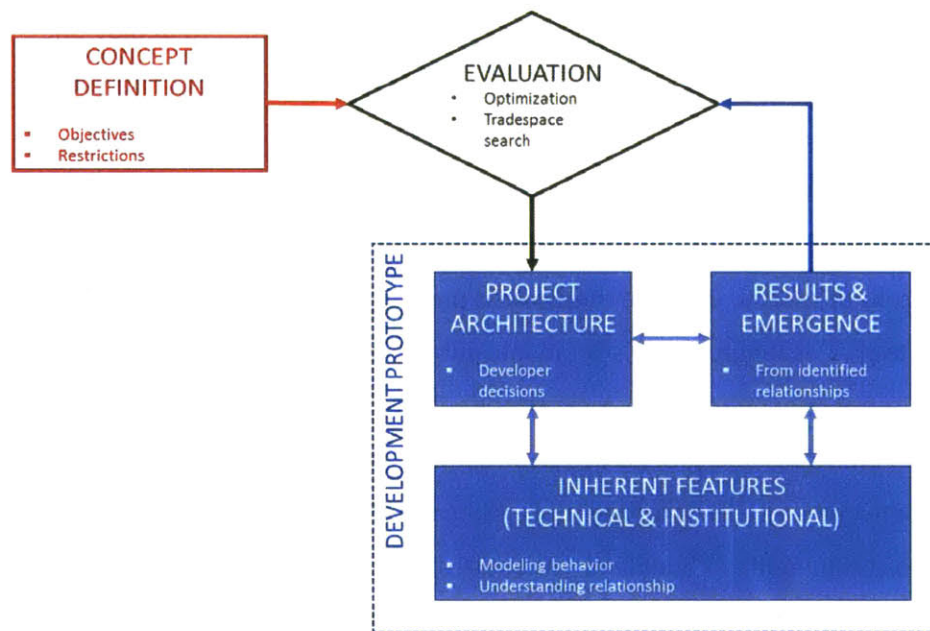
CONCEPT DEFINITION

- Objectives
- Restrictions

EVALUATION

- Optimization
- Tradespace search

DEVELOPMENT PROTOTYPE

PROJECT ARCHITECTURE

- Developer decisions

RESULTS & EMERGENCE

- From identified relationships

INHERENT FEATURES (TECHNICAL & INSTITUTIONAL)

- Modeling behavior
- Understanding relationship